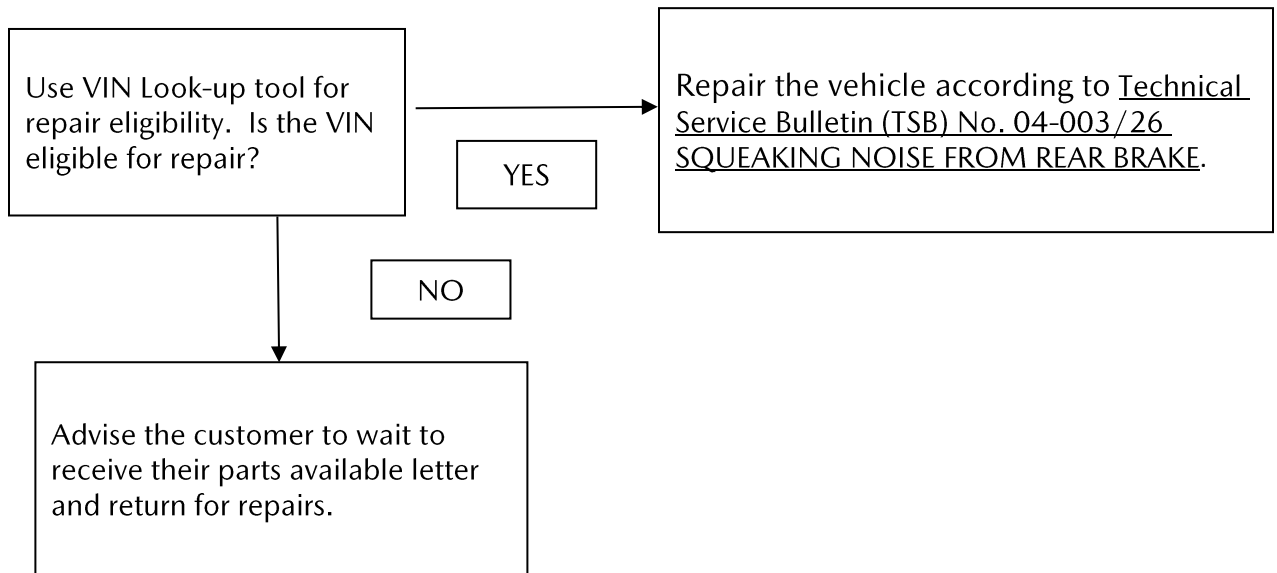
Use VIN Look-up tool for repair eligibility. Is the VIN eligible for repair?

YES

Repair the vehicle according to Technical Service Bulletin (TSB) No. 04-003/26 SQUEAKING NOISE FROM REAR BRAKE.

NO

Advise the customer to wait to receive their parts available letter and return for repairs.